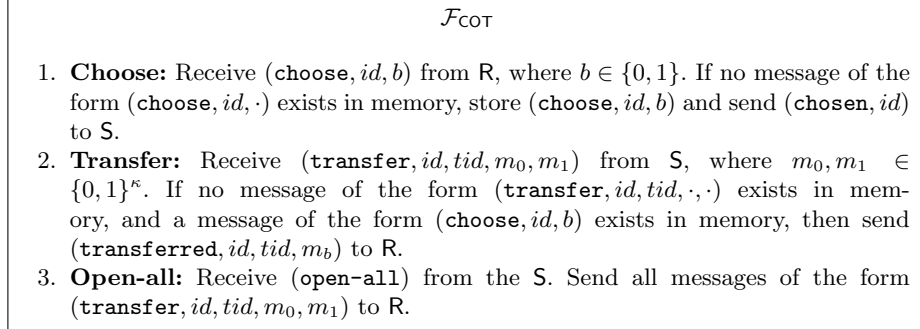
$\mathcal{F}_{\mathsf{COT}}$

1. **Choose:** Receive $(\texttt{choose}, id, b)$ from $\mathsf{R}$, where $b \in \{0,1\}$. If no message of the form $(\texttt{choose}, id, \cdot)$ exists in memory, store $(\texttt{choose}, id, b)$ and send $(\texttt{chosen}, id)$ to $\mathsf{S}$.
2. **Transfer:** Receive $(\texttt{transfer}, id, tid, m_0, m_1)$ from $\mathsf{S}$, where $m_0, m_1 \in \{0,1\}^\kappa$. If no message of the form $(\texttt{transfer}, id, tid, \cdot, \cdot)$ exists in memory, and a message of the form $(\texttt{choose}, id, b)$ exists in memory, then send $(\texttt{transferred}, id, tid, m_b)$ to $\mathsf{R}$.
3. **Open-all:** Receive $(\texttt{open-all})$ from the $\mathsf{S}$. Send all messages of the form $(\texttt{transfer}, id, tid, m_0, m_1)$ to $\mathsf{R}$.